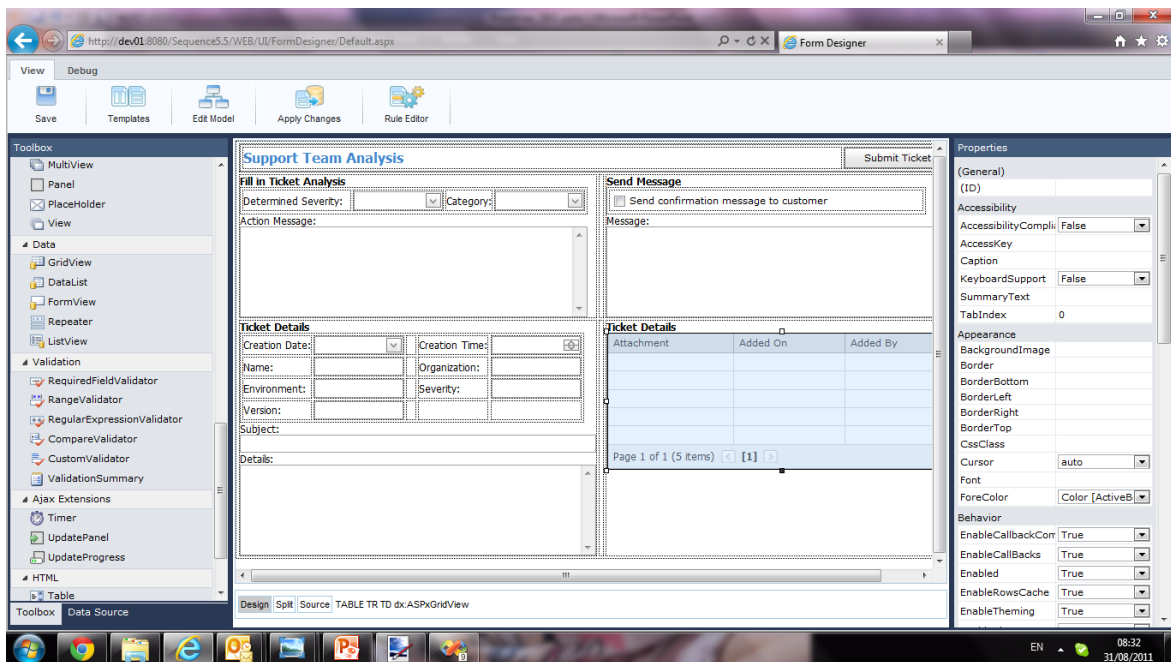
http://dev01:8080/Sequence5.5/WEB/UI/FormDesigner/Default.aspx
Form Designer

View Debug

Save Templates Edit Model Apply Changes Rule Editor

Toolbox
MultiView
Panel
PlaceHolder
View
Data
GridView
DataList
FormView
Repeater
ListView
Validation
RequiredFieldValidator
RangeValidator
RegularExpressionValidator
CompareValidator
CustomValidator
ValidationSummary
Ajax Extensions
Timer
UpdatePanel
UpdateProgress
HTML
Table
Toolbox Data Source

Support Team Analysis
Submit Ticket
Fill in Ticket Analysis
Determined Severity: Category:
Action Message:
Send Message
Send confirmation message to customer
Message:
Ticket Details
Creation Date: Creation Time:
Name: Organization:
Environment: Severity:
Version:
Subject:
Details:
Ticket Details

| Attachment | Added On | Added By |
|---|---|---|

Page 1 of 1 (5 items) [1]

Design Split Source TABLE TR TD dx:ASPxGridView

Properties
(General)
(ID)
Accessibility
AccessibilityCompli False
AccessKey
Caption
KeyboardSupport False
SummaryText
TabIndex 0
Appearance
BackgroundImage
Border
BorderBottom
BorderLeft
BorderRight
BorderTop
CssClass
Cursor auto
Font
ForeColor Color [ActiveB
Behavior
EnableCallbackCon True
EnableCallBacks True
Enabled True
EnableRowsCache True
EnableTheming True

EN 08:32 31/08/2011